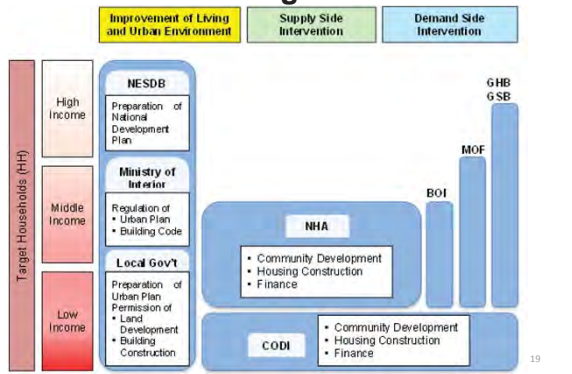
Improvement of Living and Urban Environment

Supply Side Intervention

Demand Side Intervention

Target Households (HH)

High Income

Middle Income

Low Income

NESDB

Preparation of National Development Plan

Ministry of Interior

Regulation of
• Urban Plan
• Building Code

Local Gov't

Preparation of Urban Plan Permission of
• Land Development
• Building Construction

NHA

• Community Development
• Housing Construction
• Finance

CODI

• Community Development
• Housing Construction
• Finance

BOI

MOF

GHB
GSB

19